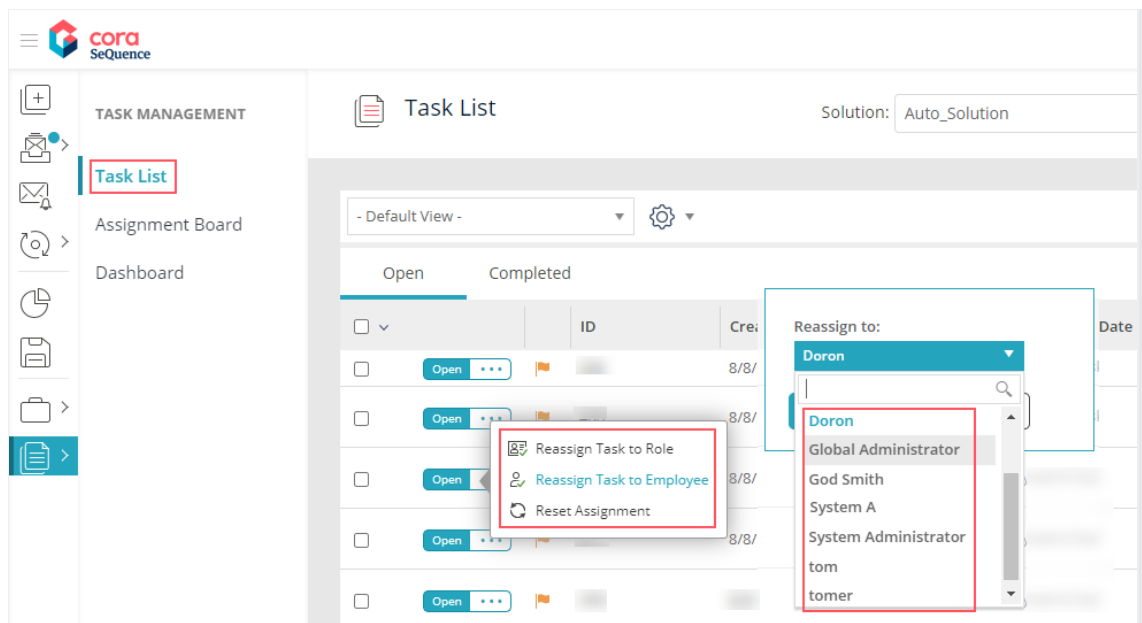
cora SeQuence

TASK MANAGEMENT

Task List

Assignment Board

Dashboard

Task List

Solution: Auto_Solution

- Default View -

Open

Completed

ID

Cre

Date

Open

8/8/

Open

8/8/

Reassign Task to Role

Reassign Task to Employee

Reset Assignment

Open

8/8/

Open

8/8/

Open

Reassign to:

Doron

Doron

Global Administrator

God Smith

System A

System Administrator

tom

tomer